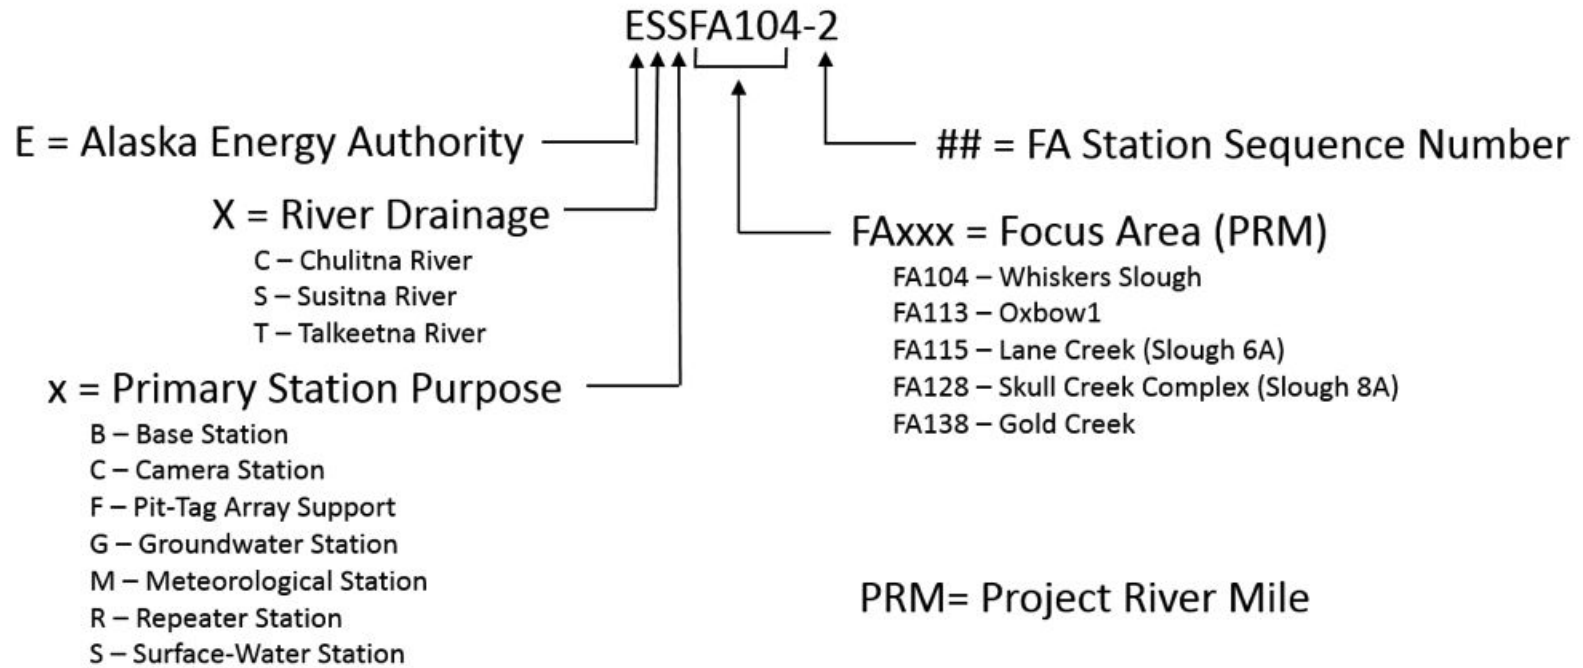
ESSFA104-2

E = Alaska Energy Authority

## = FA Station Sequence Number

X = River Drainage
C – Chulitna River
S – Susitna River
T – Talkeetna River

FAxxx = Focus Area (PRM)
FA104 – Whiskers Slough
FA113 – Oxbow1
FA115 – Lane Creek (Slough 6A)
FA128 – Skull Creek Complex (Slough 8A)
FA138 – Gold Creek

x = Primary Station Purpose
B – Base Station
C – Camera Station
F – Pit-Tag Array Support
G – Groundwater Station
M – Meteorological Station
R – Repeater Station
S – Surface-Water Station

PRM= Project River Mile